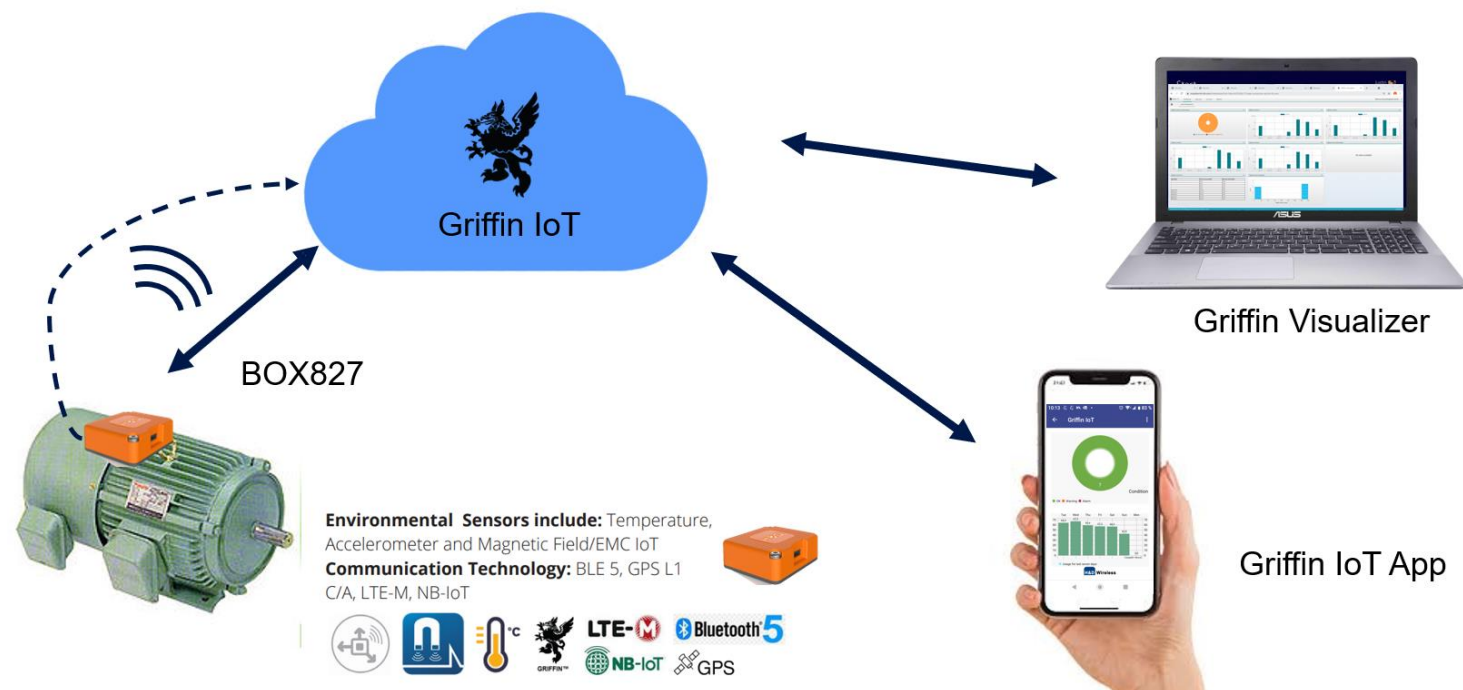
Griffin IoT

Griffin Visualizer

BOX827

Griffin IoT App

Griffin IoT

Condition

Wireless

**Environmental Sensors include:** Temperature, Accelerometer and Magnetic Field/EMC IoT
**Communication Technology:** BLE 5, GPS L1 C/A, LTE-M, NB-IoT

°C GRIFFIN LTE-M Bluetooth 5 NB-IoT GPS